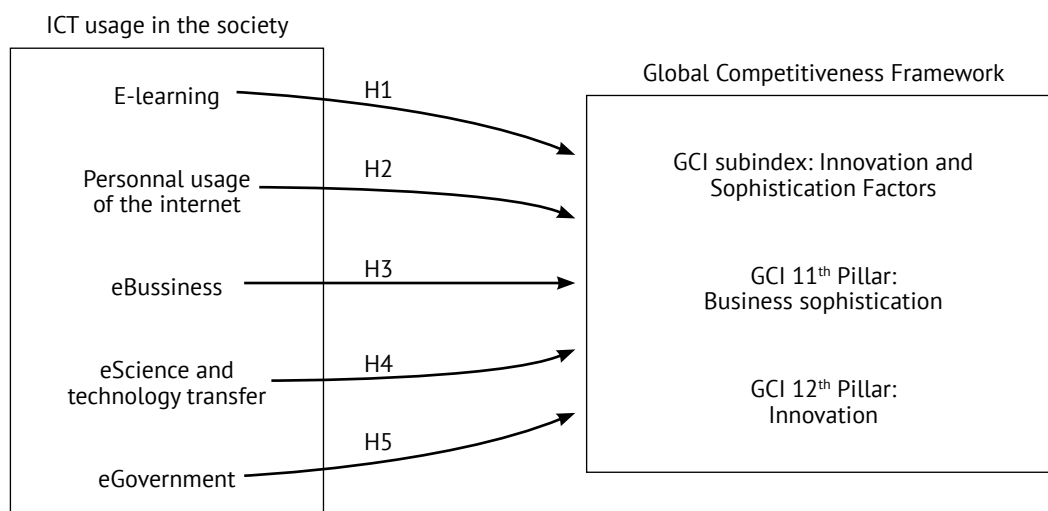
ICT usage in the society

E-learning

Personnal usage of the internet

eBussiness

eScience and technology transfer

eGovernment

H1

H2

H3

H4

H5

Global Competitiveness Framework

GCI subindex: Innovation and Sophistication Factors

GCI 11$^{th}$ Pillar: Business sophistication

GCI 12$^{th}$ Pillar: Innovation